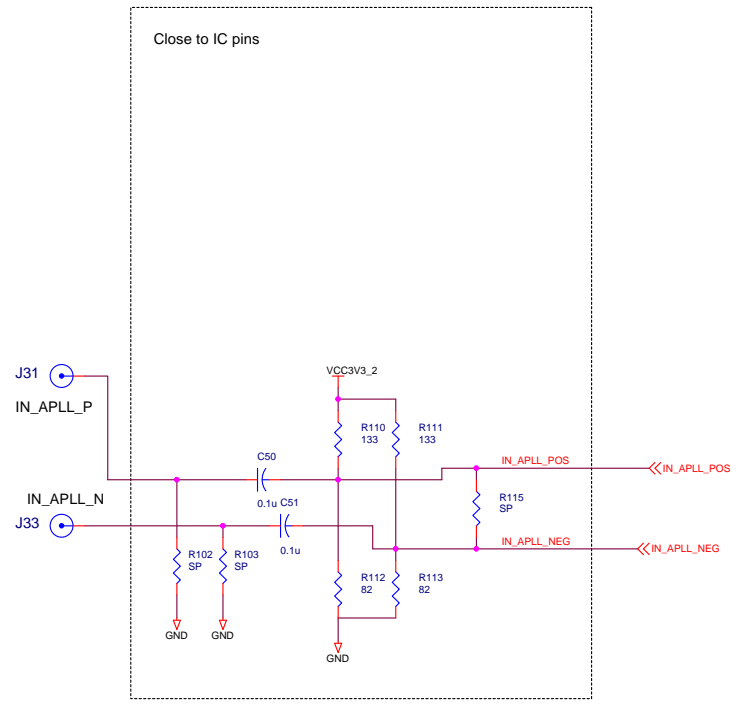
Close to IC pins

J31

IN_APLL_P

VCC3V3_2

R110
133

R111
133

C50

IN_APLL_POS

IN_APLL_POS

IN_APLL_N

0.1u

C51

R115
SP

J33

0.1u

IN_APLL_NEG

IN_APLL_NEG

R102
SP

R103
SP

R112
82

R113
82

GND

GND

GND